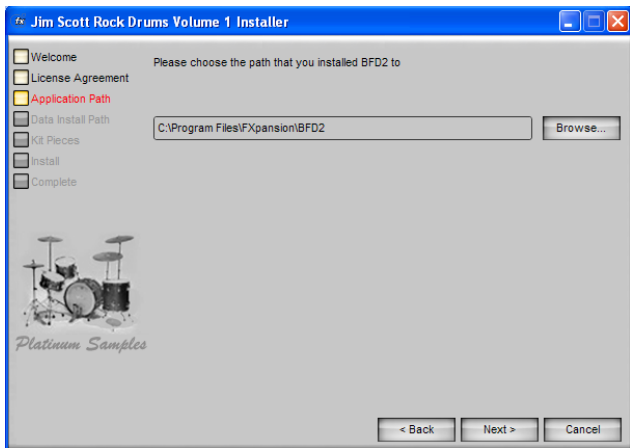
Jim Scott Rock Drums Volume 1 Installer

Welcome
License Agreement
Application Path
Data Install Path
Kit Pieces
Install
Complete

Please choose the path that you installed BFD2 to

C:\Program Files\FXpansion\BFD2

Browse...

Platinum Samples

< Back
Next >
Cancel